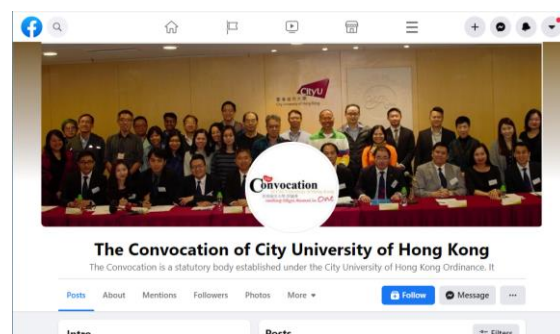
CityU

Convocation

The Convocation of City University of Hong Kong

The Convocation is a statutory body established under the City University of Hong Kong Ordinance. It

Posts
About
Mentions
Followers
Photos
More ▾
Follow
Message
···

Intro
Posts
Filters